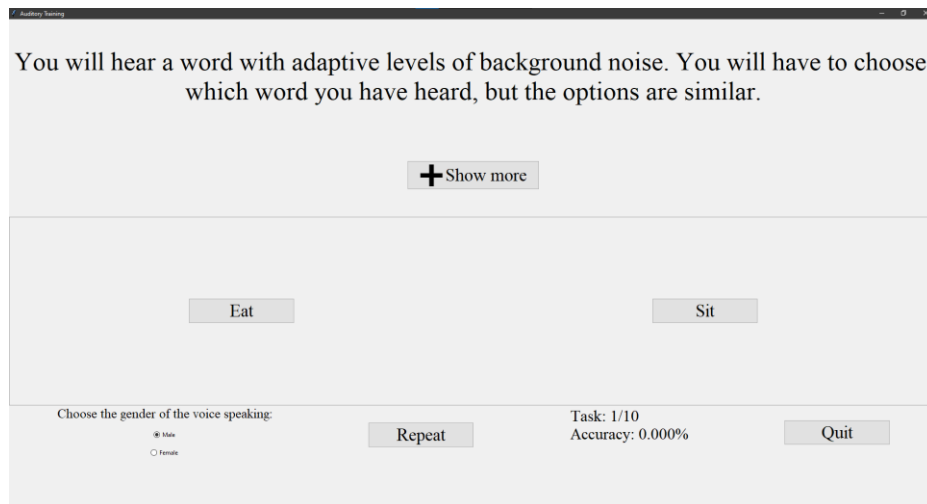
Auditory Training

You will hear a word with adaptive levels of background noise. You will have to choose which word you have heard, but the options are similar.

Show more

Eat

Sit

Choose the gender of the voice speaking:

Male

Female

Repeat

Task: 1/10
Accuracy: 0.000%

Quit